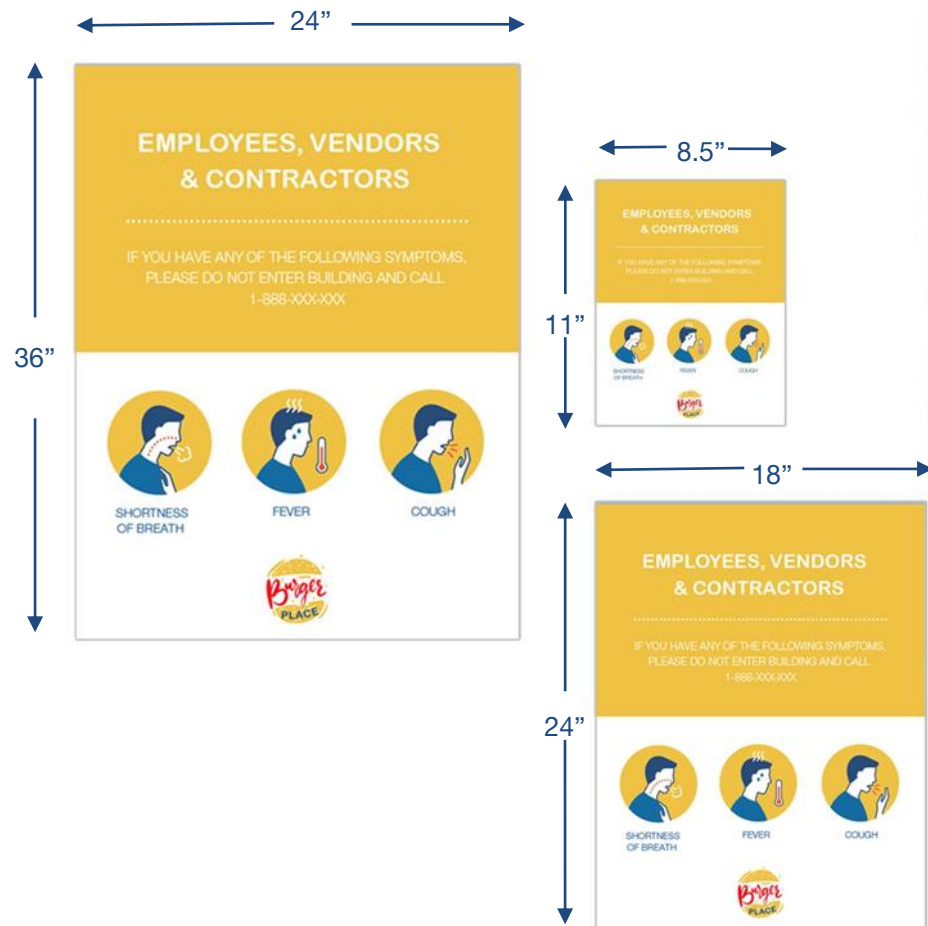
24”

36”

EMPLOYEES, VENDORS & CONTRACTORS

IF YOU HAVE ANY OF THE FOLLOWING SYMPTOMS, PLEASE DO NOT ENTER BUILDING AND CALL 1-888-XXX-XXX

SHORTNESS OF BREATH

FEVER

COUGH

Burger PLACE

8.5”

11”

EMPLOYEES, VENDORS & CONTRACTORS

IF YOU HAVE ANY OF THE FOLLOWING SYMPTOMS, PLEASE DO NOT ENTER BUILDING AND CALL 1-888-XXX-XXX

SHORTNESS OF BREATH

FEVER

COUGH

Burger PLACE

18”

24”

EMPLOYEES, VENDORS & CONTRACTORS

IF YOU HAVE ANY OF THE FOLLOWING SYMPTOMS, PLEASE DO NOT ENTER BUILDING AND CALL 1-888-XXX-XXX

SHORTNESS OF BREATH

FEVER

COUGH

Burger PLACE